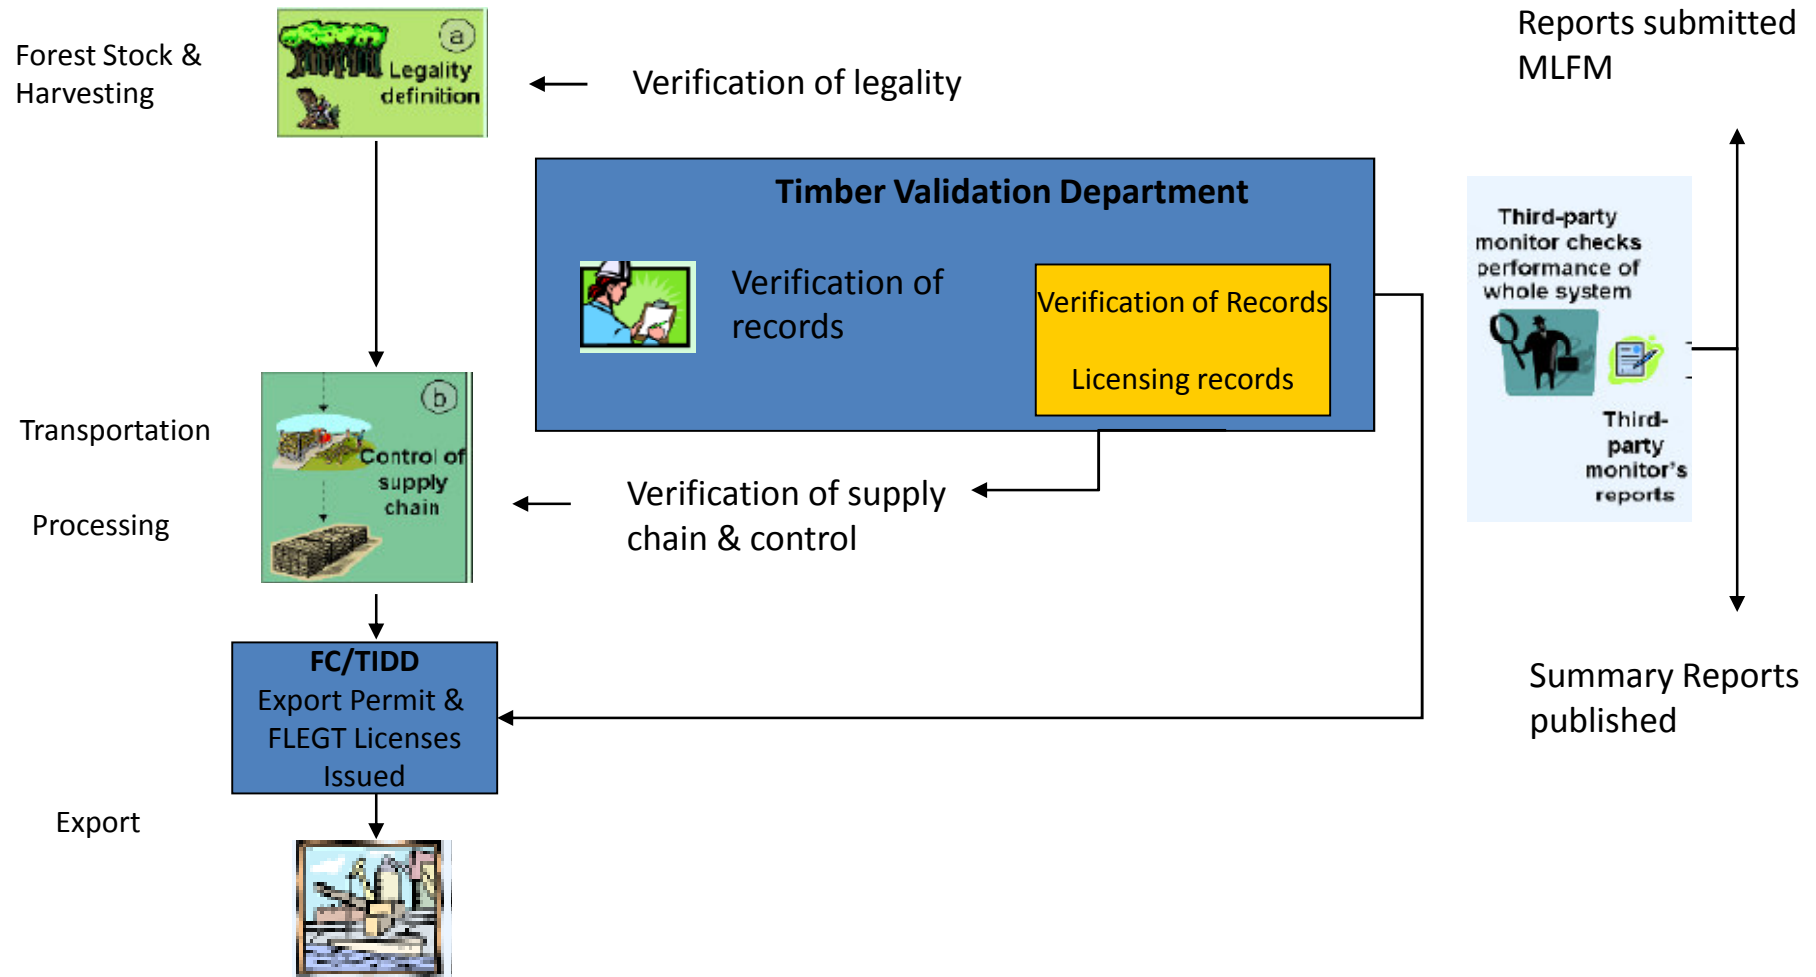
Forest Stock & Harvesting

a
Legality definition

Verification of legality

Reports submitted MLFM

Timber Validation Department

Verification of records

Verification of Records

Licensing records

Third-party monitor checks performance of whole system

Third-party monitor's reports

Transportation

Processing

b
Control of supply chain

Verification of supply chain & control

FC/TIDD
Export Permit & FLEGT Licenses Issued

Summary Reports published

Export